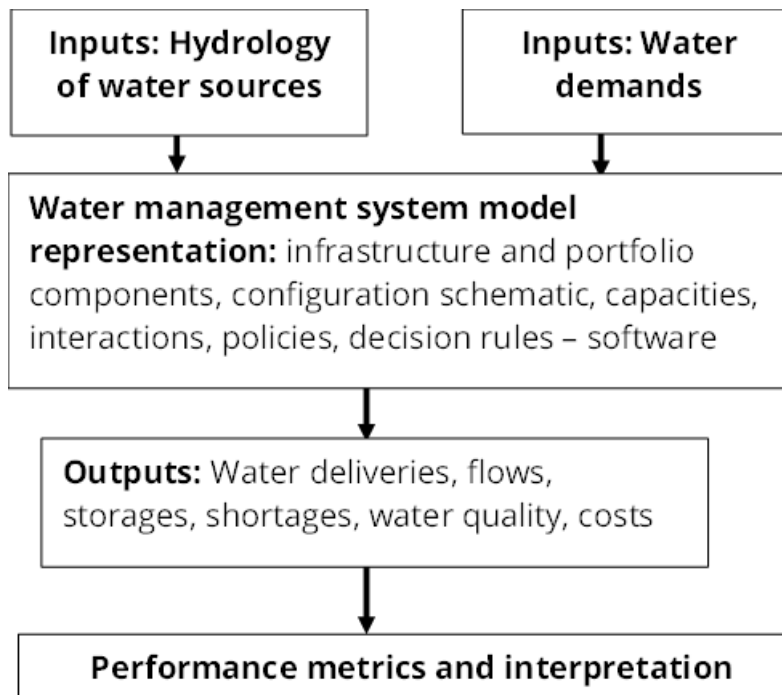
Inputs: Hydrology of water sources

Inputs: Water demands

Water management system model representation: infrastructure and portfolio components, configuration schematic, capacities, interactions, policies, decision rules – software

Outputs: Water deliveries, flows, storages, shortages, water quality, costs

Performance metrics and interpretation